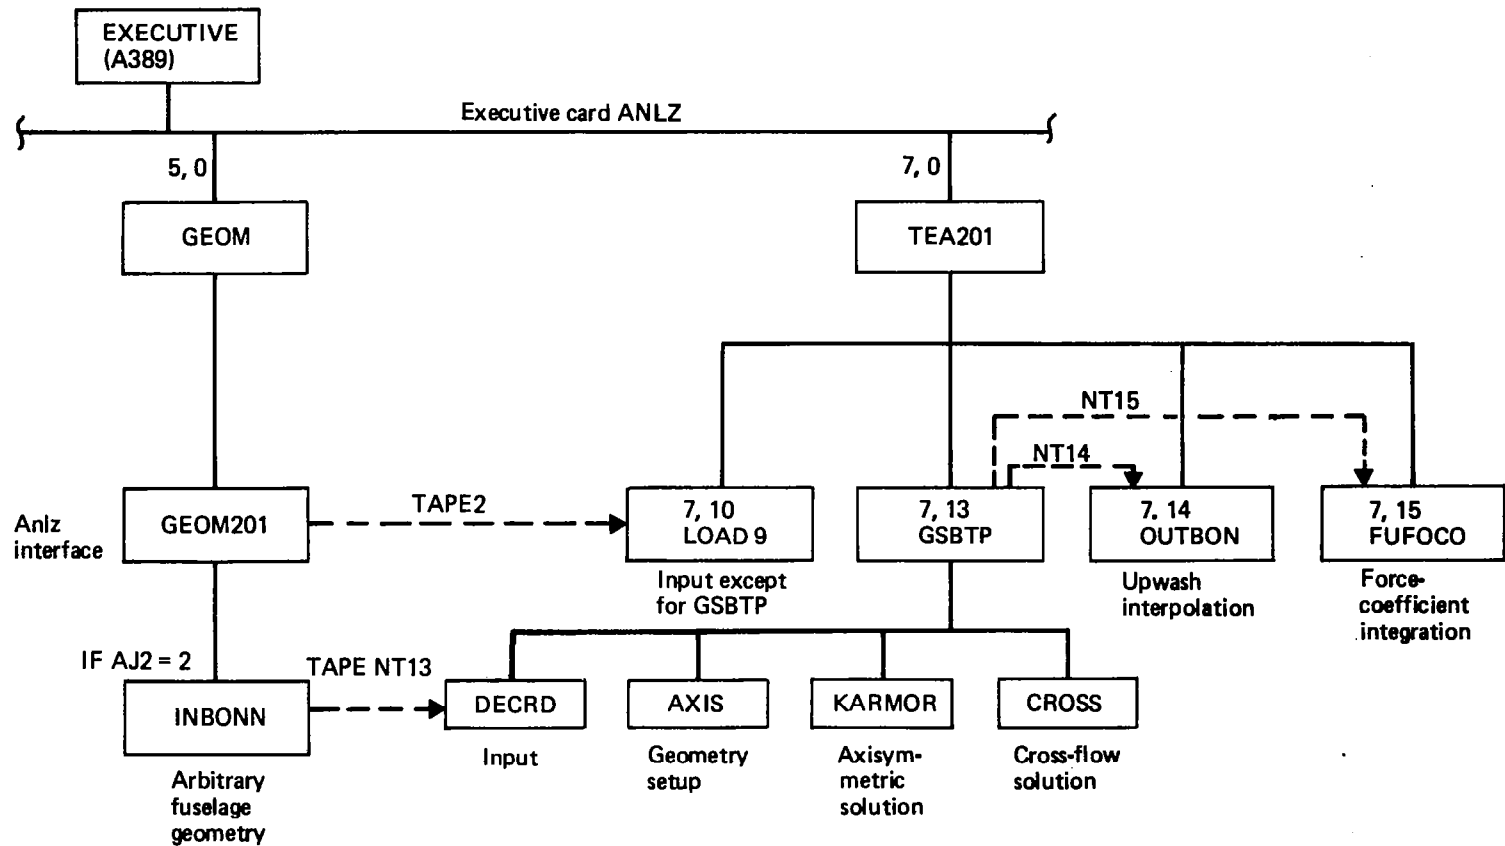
EXECUTIVE (A389)

Executive card ANLZ

5, 0

7, 0

GEOM

TEA201

NT15

NT14

Anlz interface

GEOM201

TAPE2

7, 10 LOAD 9

7, 13 GSBTP

7. 14 OUTBON

7, 15 FUFOCO

Input except for GSBTP

Upwash interpolation

Force-coefficient integration

IF AJ2 = 2

TAPE NT13

INBONN

DECRD

AXIS

KARMOR

CROSS

Arbitrary fuselage geometry

Input

Geometry setup

Axisymmetric solution

Cross-flow solution